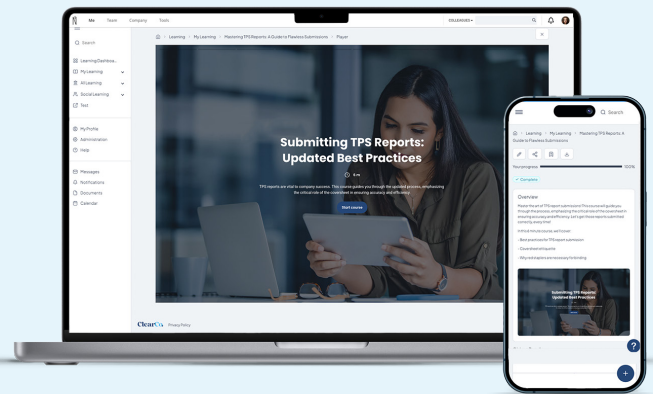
Me Team Company Tools

COLLEAGUES

Search

Learning Dashboa...
My Learning
All Learning
Social Learning
Test

My Profile
Administration
Help

Messages
Notifications
Documents
Calendar

Learning > My Learning > Mastering TPS Reports: A Guide to Flawless Submissions > Player

Submitting TPS Reports: Updated Best Practices

5 m

TPS reports are vital to company success. This course guides you through the updated process, emphasizing the critical role of the coversheet in ensuring accuracy and efficiency.

Start course

ClearCo Privacy Policy

Search

Learning > My Learning > Mastering TPS Reports: A Guide to Flawless Submissions

Your progress 100%

Complete

Overview

Master the art of TPS report submissions! This course will guide you through the process, emphasizing the critical role of the coversheet in ensuring accuracy and efficiency. Let's get those reports submitted correctly every time!

In this 5-minute course, we'll cover:

- Best practices for TPS report submission
- Coversheet etiquette
- Why extra diligence is necessary for binding

Submitting TPS Reports: Updated Best Practices

?

+